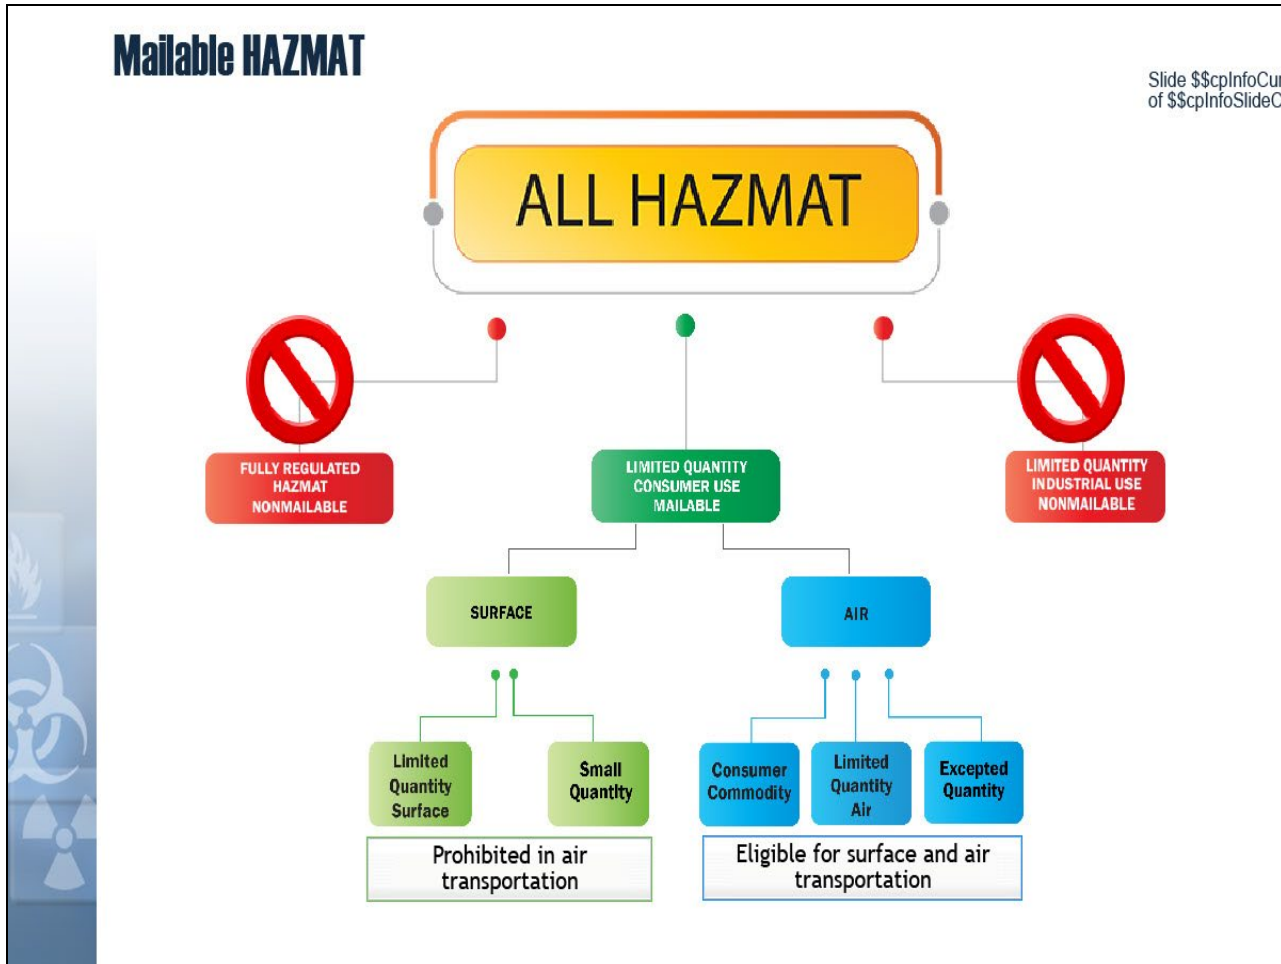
Mailable HAZMAT

Slide $$cpInfoCur
of $$cpInfoSlideC

ALL HAZMAT

FULLY REGULATED HAZMAT NONMAILABLE

LIMITED QUANTITY CONSUMER USE MAILABLE

LIMITED QUANTITY INDUSTRIAL USE NONMAILABLE

SURFACE

AIR

Limited Quantity Surface

Small Quantity

Consumer Commodity

Limited Quantity Air

Excepted Quantity

Prohibited in air transportation

Eligible for surface and air transportation